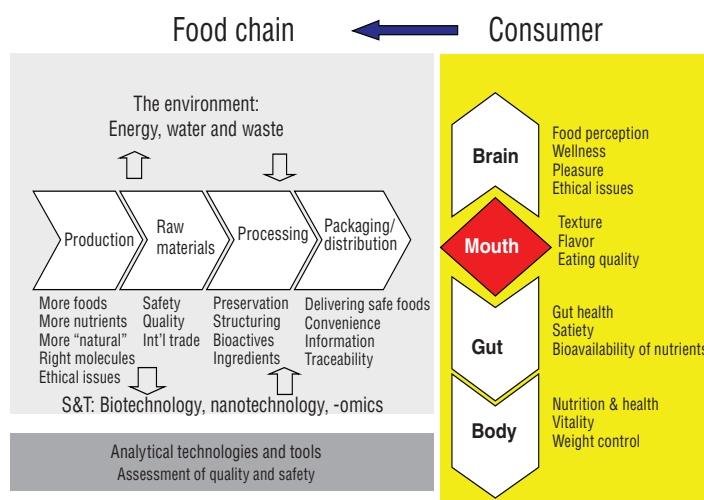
Food chain

Consumer

The environment:
Energy, water and waste

Production

Raw materials

Processing

Packaging/ distribution

More foods
More nutrients
More "natural"
Right molecules
Ethical issues

Safety
Quality
Int'l trade

Preservation
Structuring
Bioactives
Ingredients

Delivering safe foods
Convenience
Information
Traceability

S&T: Biotechnology, nanotechnology, -omics

Analytical technologies and tools
Assessment of quality and safety

Brain

Food perception
Wellness
Pleasure
Ethical issues

Mouth

Texture
Flavor
Eating quality

Gut

Gut health
Satiety
Bioavailability of nutrients

Body

Nutrition & health
Vitality
Weight control